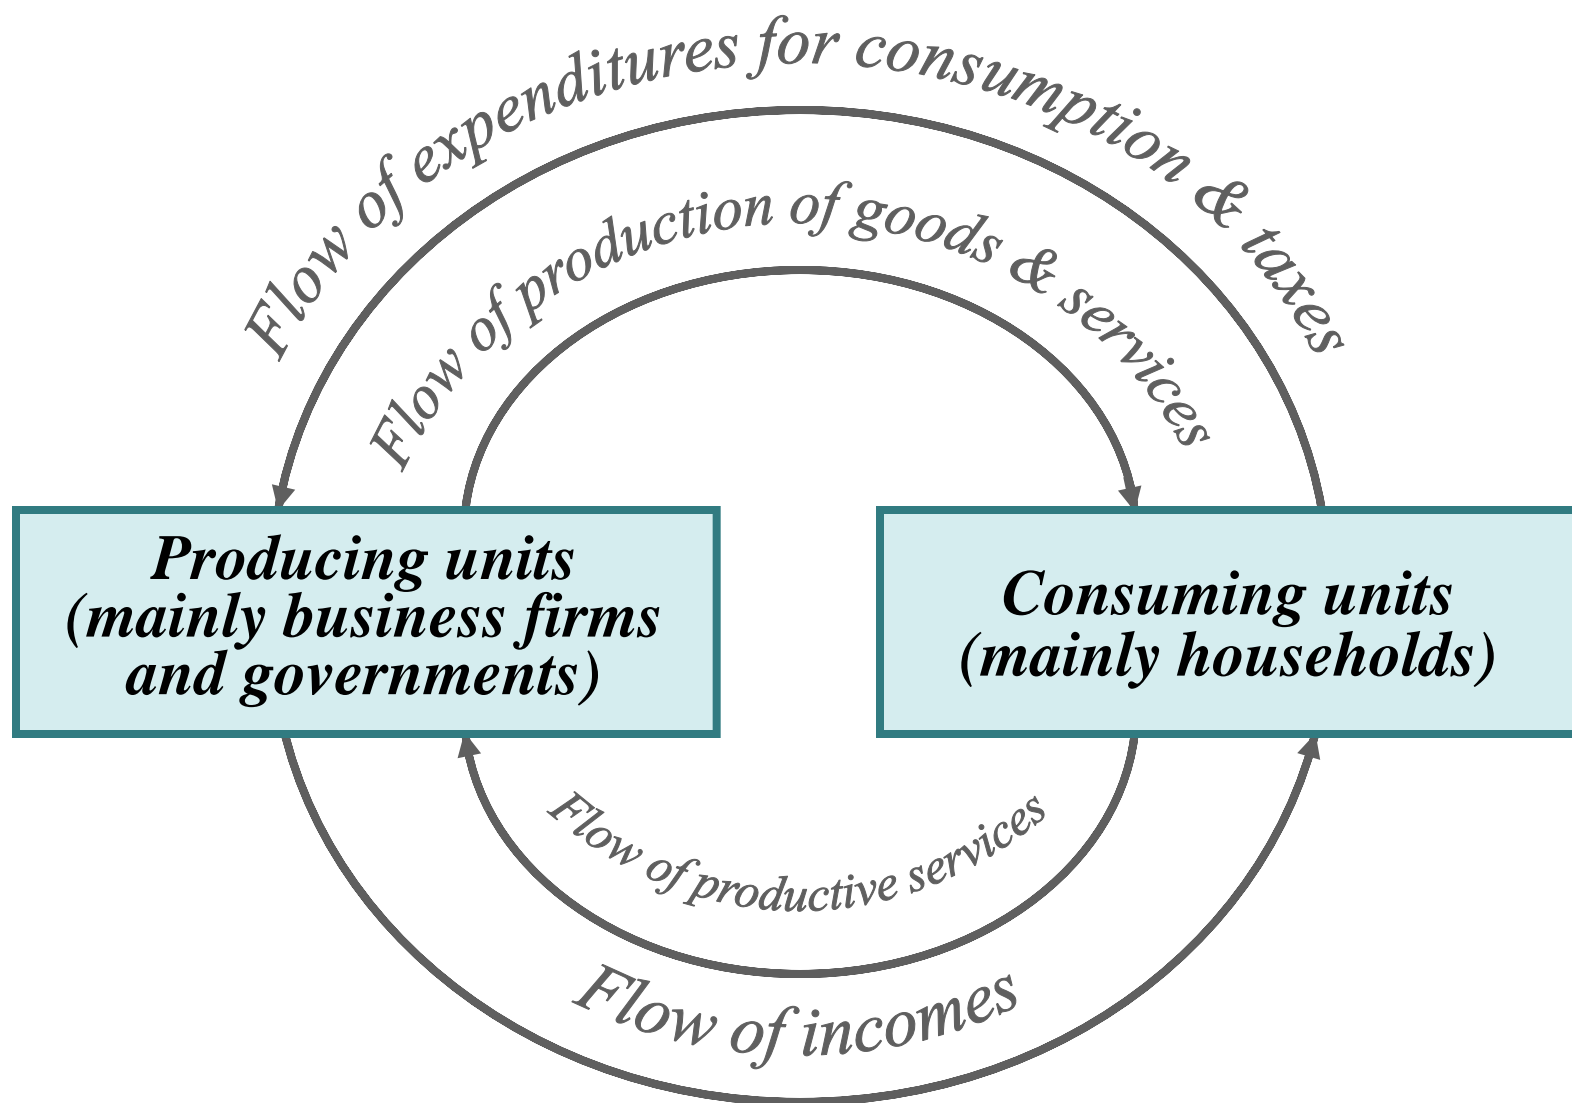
Flow of expenditures for consumption & taxes

Flow of production of goods & services

Producing units (mainly business firms and governments)

Consuming units (mainly households)

Flow of productive services

Flow of incomes